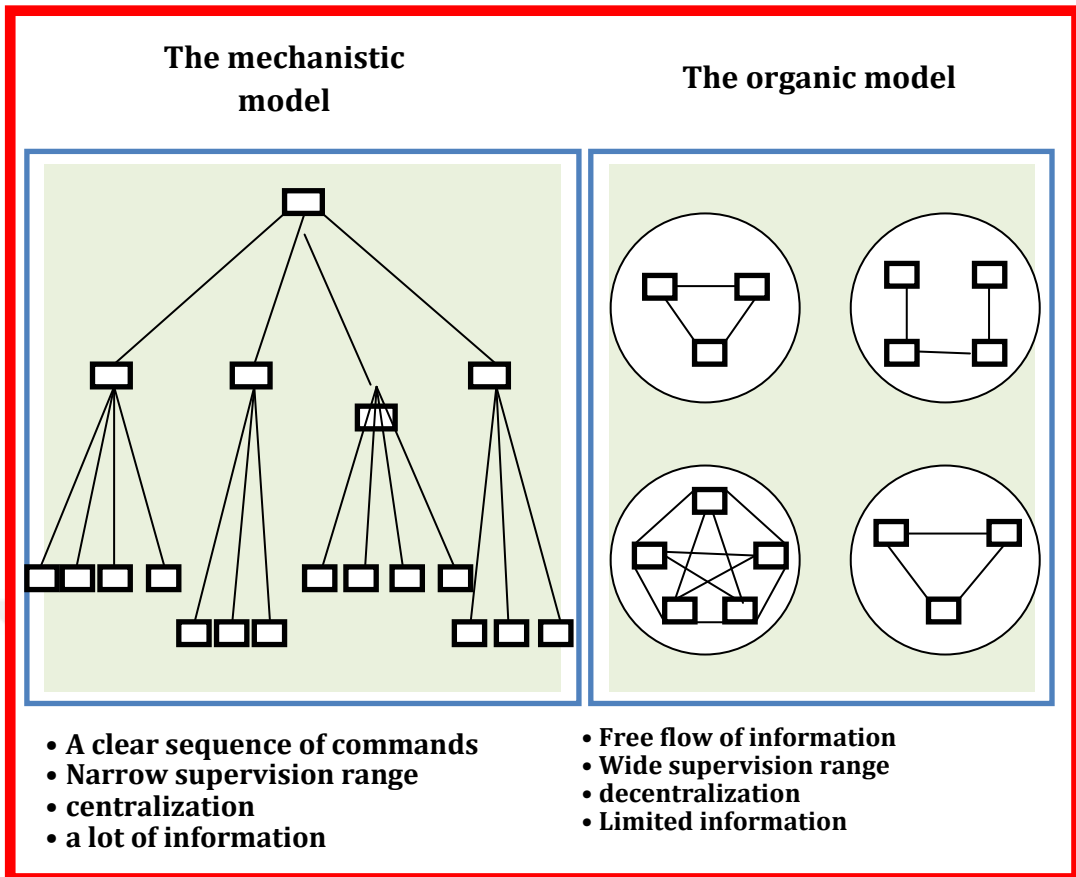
The mechanistic model

The organic model

• A clear sequence of commands
• Narrow supervision range
• centralization
• a lot of information

• Free flow of information
• Wide supervision range
• decentralization
• Limited information